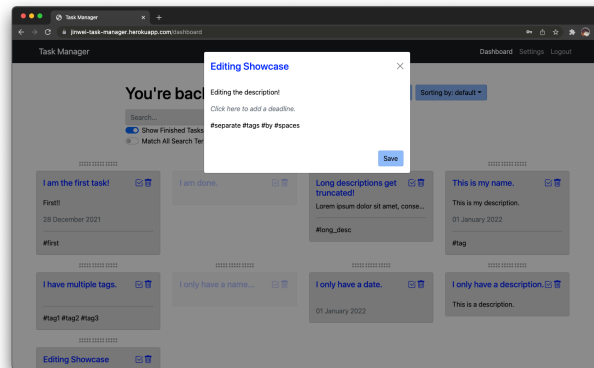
Task Manager
jinwei-task-manager.herokuapp.com/dashboard

Task Manager

Dashboard Settings Logout

You're back

Search...

Show Finished Tasks

Match All Search Ter

Sorting by: default

Editing Showcase

Editing the description!

Click here to add a deadline.

#separate #tags #by #spaces

Save

I am the first task!

First!!

28 December 2021

#first

I am done.

Long descriptions get truncated!

Lorem ipsum dolor sit amet, conse...

#long_desc

This is my name.

This is my description.

01 January 2022

#tag

I have multiple tags.

#tag1 #tag2 #tag3

I only have a name...

I only have a date.

01 January 2022

I only have a description.

This is a description.

Editing Showcase